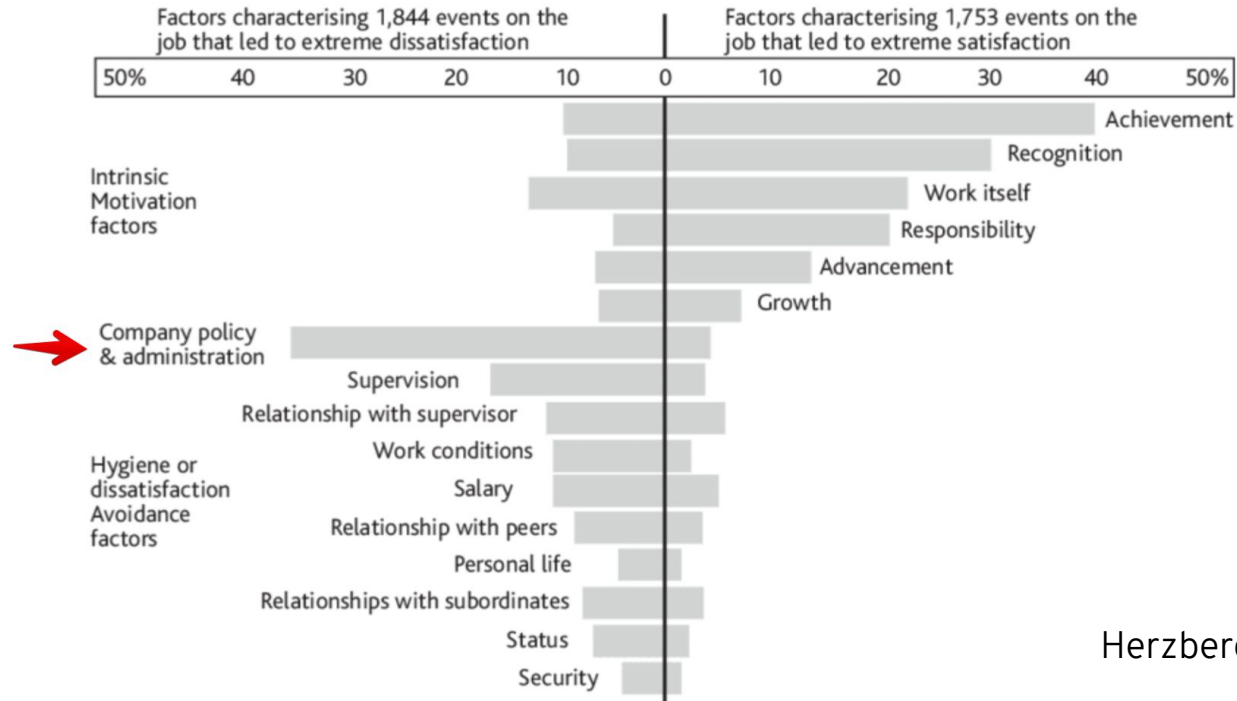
Factors characterising 1,844 events on the job that led to extreme dissatisfaction

Factors characterising 1,753 events on the job that led to extreme satisfaction

50% 40 30 20 10 0 10 20 30 40 50%

Achievement
Recognition
Work itself
Responsibility
Advancement
Growth

Intrinsic Motivation factors

Company policy & administration
Supervision
Relationship with supervisor
Work conditions
Salary
Relationship with peers
Personal life
Relationships with subordinates
Status
Security

Hygiene or dissatisfaction Avoidance factors

Herzber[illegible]